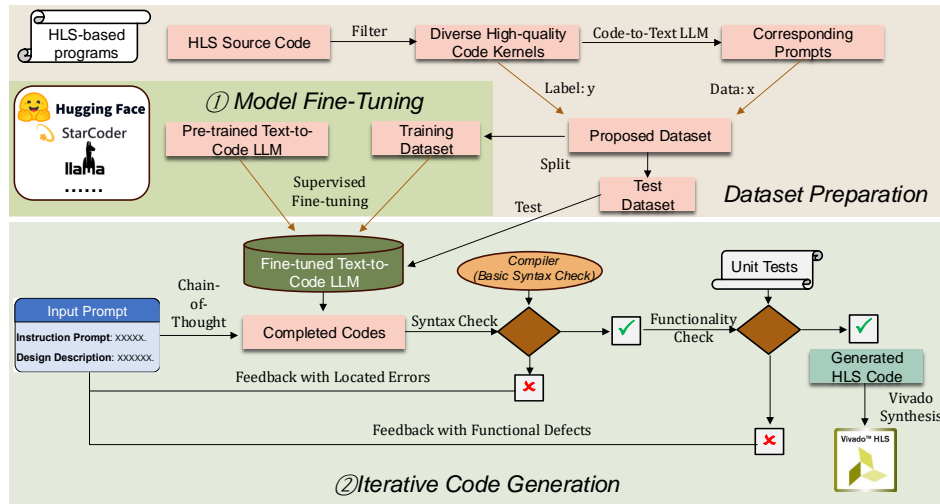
HLS-based programs

HLS Source Code

Filter

Diverse High-quality Code Kernels

Code-to-Text LLM

Corresponding Prompts

Label: y

Data: x

① Model Fine-Tuning

Hugging Face

StarCoder

llama

......

Pre-trained Text-to-Code LLM

Training Dataset

Proposed Dataset

Split

Test Dataset

Dataset Preparation

Supervised Fine-tuning

Test

Fine-tuned Text-to-Code LLM

Compiler (Basic Syntax Check)

Unit Tests

Input Prompt

Instruction Prompt: xxxxx.

Design Description: xxxxxx.

Chain-of-Thought

Completed Codes

Syntax Check

Functionality Check

Generated HLS Code

Feedback with Located Errors

Vivado Synthesis

Feedback with Functional Defects

Vivado™ HLS

②Iterative Code Generation